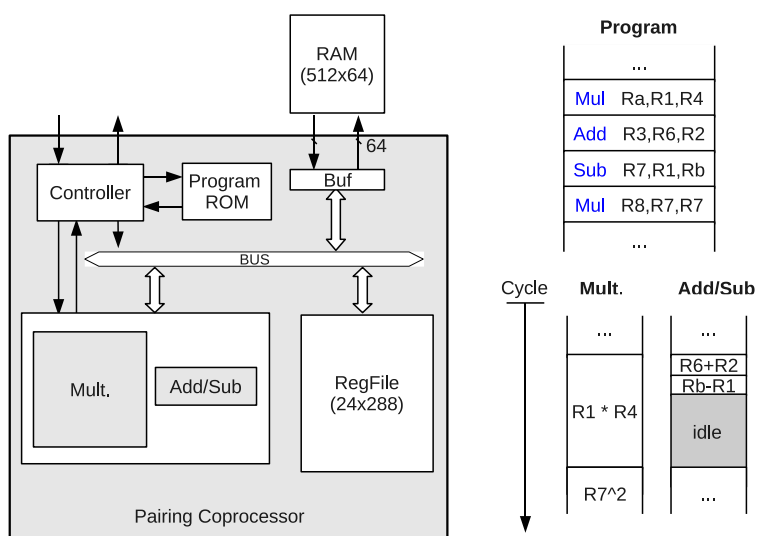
RAM
(512x64)

64

Controller

Program
ROM

Buf

BUS

Mult.

Add/Sub

RegFile
(24x288)

Pairing Coprocessor

Program

| ... |
|---|
| Mul Ra,R1,R4 |
| Add R3,R6,R2 |
| Sub R7,R1,Rb |
| Mul R8,R7,R7 |
| ... |

Cycle

| Mult. | Add/Sub |
|---|---|
| ... | ... |
| R1 * R4 | R6+R2 |
| | Rb-R1 |
| | idle |
| R7^2 | ... |